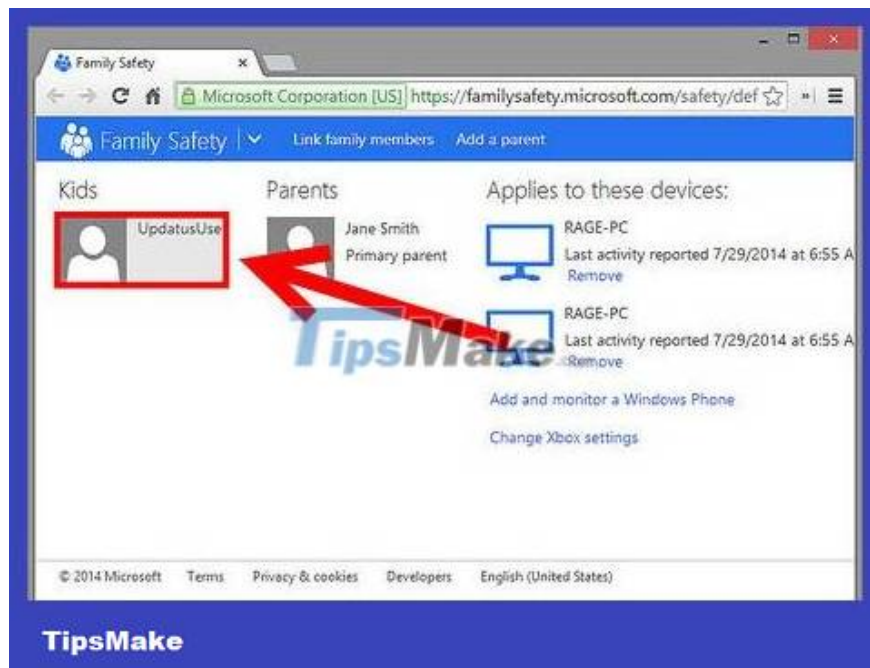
Family Safety ×

Microsoft Corporation [US] https://familysafety.microsoft.com/safety/def

Family Safety Link family members Add a parent

Kids

UpdatusUse

Parents

Jane Smith
Primary parent

Applies to these devices:

RAGE-PC
Last activity reported 7/29/2014 at 6:55 A
Remove

RAGE-PC
Last activity reported 7/29/2014 at 6:55 A
Remove

Add and monitor a Windows Phone

Change Xbox settings

TipsMake

© 2014 Microsoft Terms Privacy & cookies Developers English (United States)

TipsMake